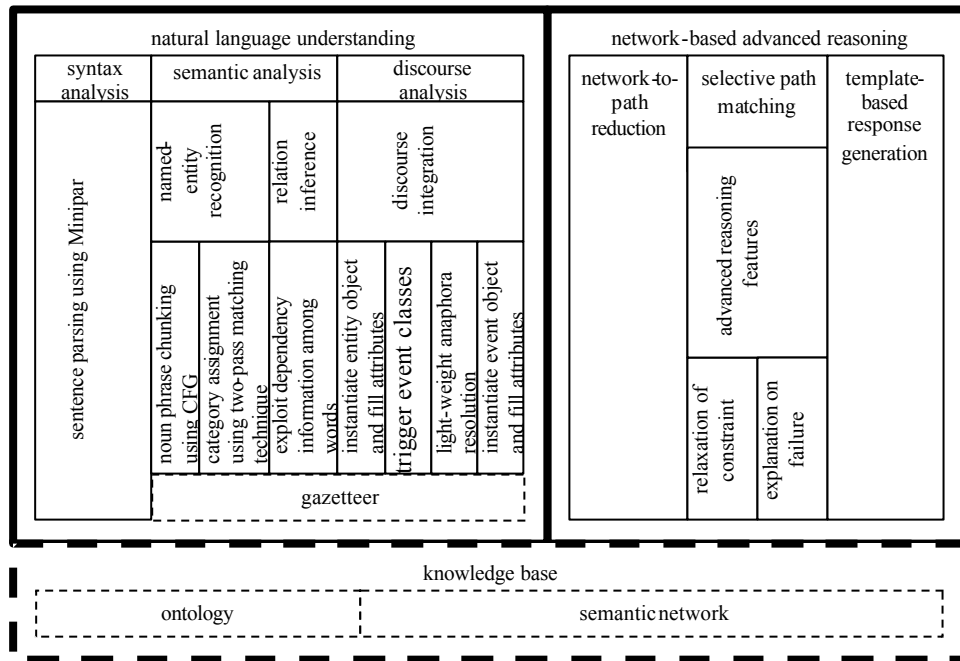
natural language understanding

syntax analysis

semantic analysis

discourse analysis

sentence parsing using Minipar

named-entity recognition

relation inference

discourse integration

noun phrase chunking using CFG

category assignment using two-pass matching technique

exploit dependency information among words

instantiate entity object and fill attributes

trigger event classes

light-weight anaphora resolution

instantiate event object and fill attributes

gazetteer

network-based advanced reasoning

network-to-path reduction

selective path matching

template-based response generation

advanced reasoning features

relaxation of constraint

explanation on failure

knowledge base

ontology

semantic network